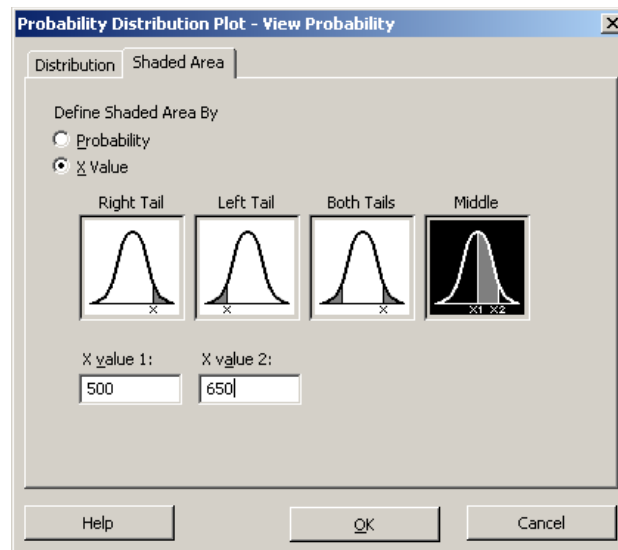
Probability Distribution Plot - View Probability

Distribution | Shaded Area

Define Shaded Area By
Probability
X Value

Right Tail
X
Left Tail
X
Both Tails
X
Middle
X1 X2

X value 1:
500
X value 2:
650

Help
OK
Cancel